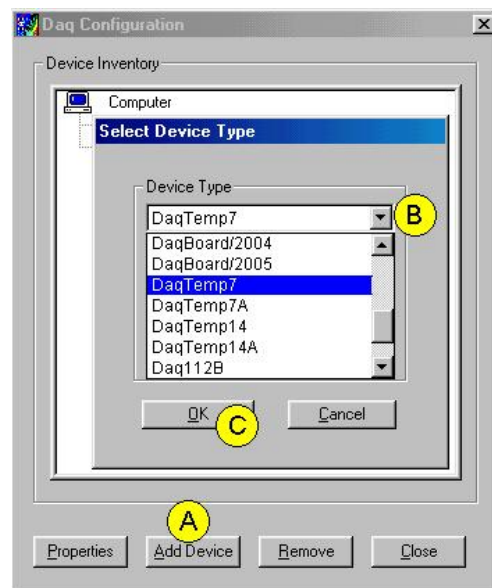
Daq Configuration

Device Inventory

Computer

Select Device Type

Device Type

DaqTemp7

B

DaqBoard/2004
DaqBoard/2005
DaqTemp7
DaqTemp7A
DaqTemp14
DaqTemp14A
Daq112B

OK

C

Cancel

A

Properties

Add Device

Remove

Close